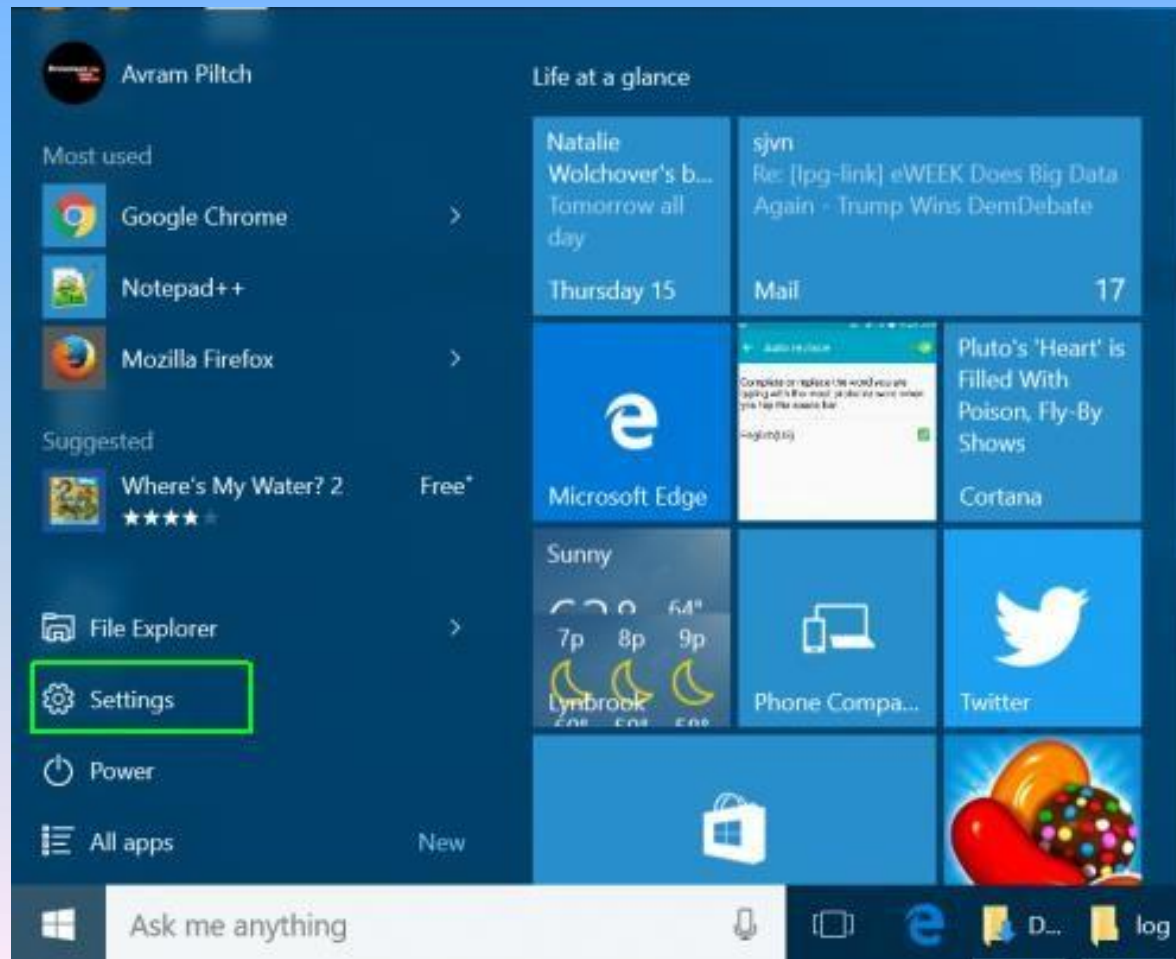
Avram Piltch

Most used

Google Chrome

Notepad++

Mozilla Firefox

Suggested

Where's My Water? 2

Free*

File Explorer

Settings

Power

All apps

New

Life at a glance

Natalie Wolchover's b...
Tomorrow all day
Thursday 15

sjvn
Re: [lpg-link] eWEEK Does Big Data Again - Trump Wins DemDebate
Mail 17

Microsoft Edge

Pluto's 'Heart' is Filled With Poison, Fly-By Shows
Cortana

Sunny
64°
7p 8p 9p
Lynbrook

Phone Compa...

Twitter

Ask me anything

D...

log